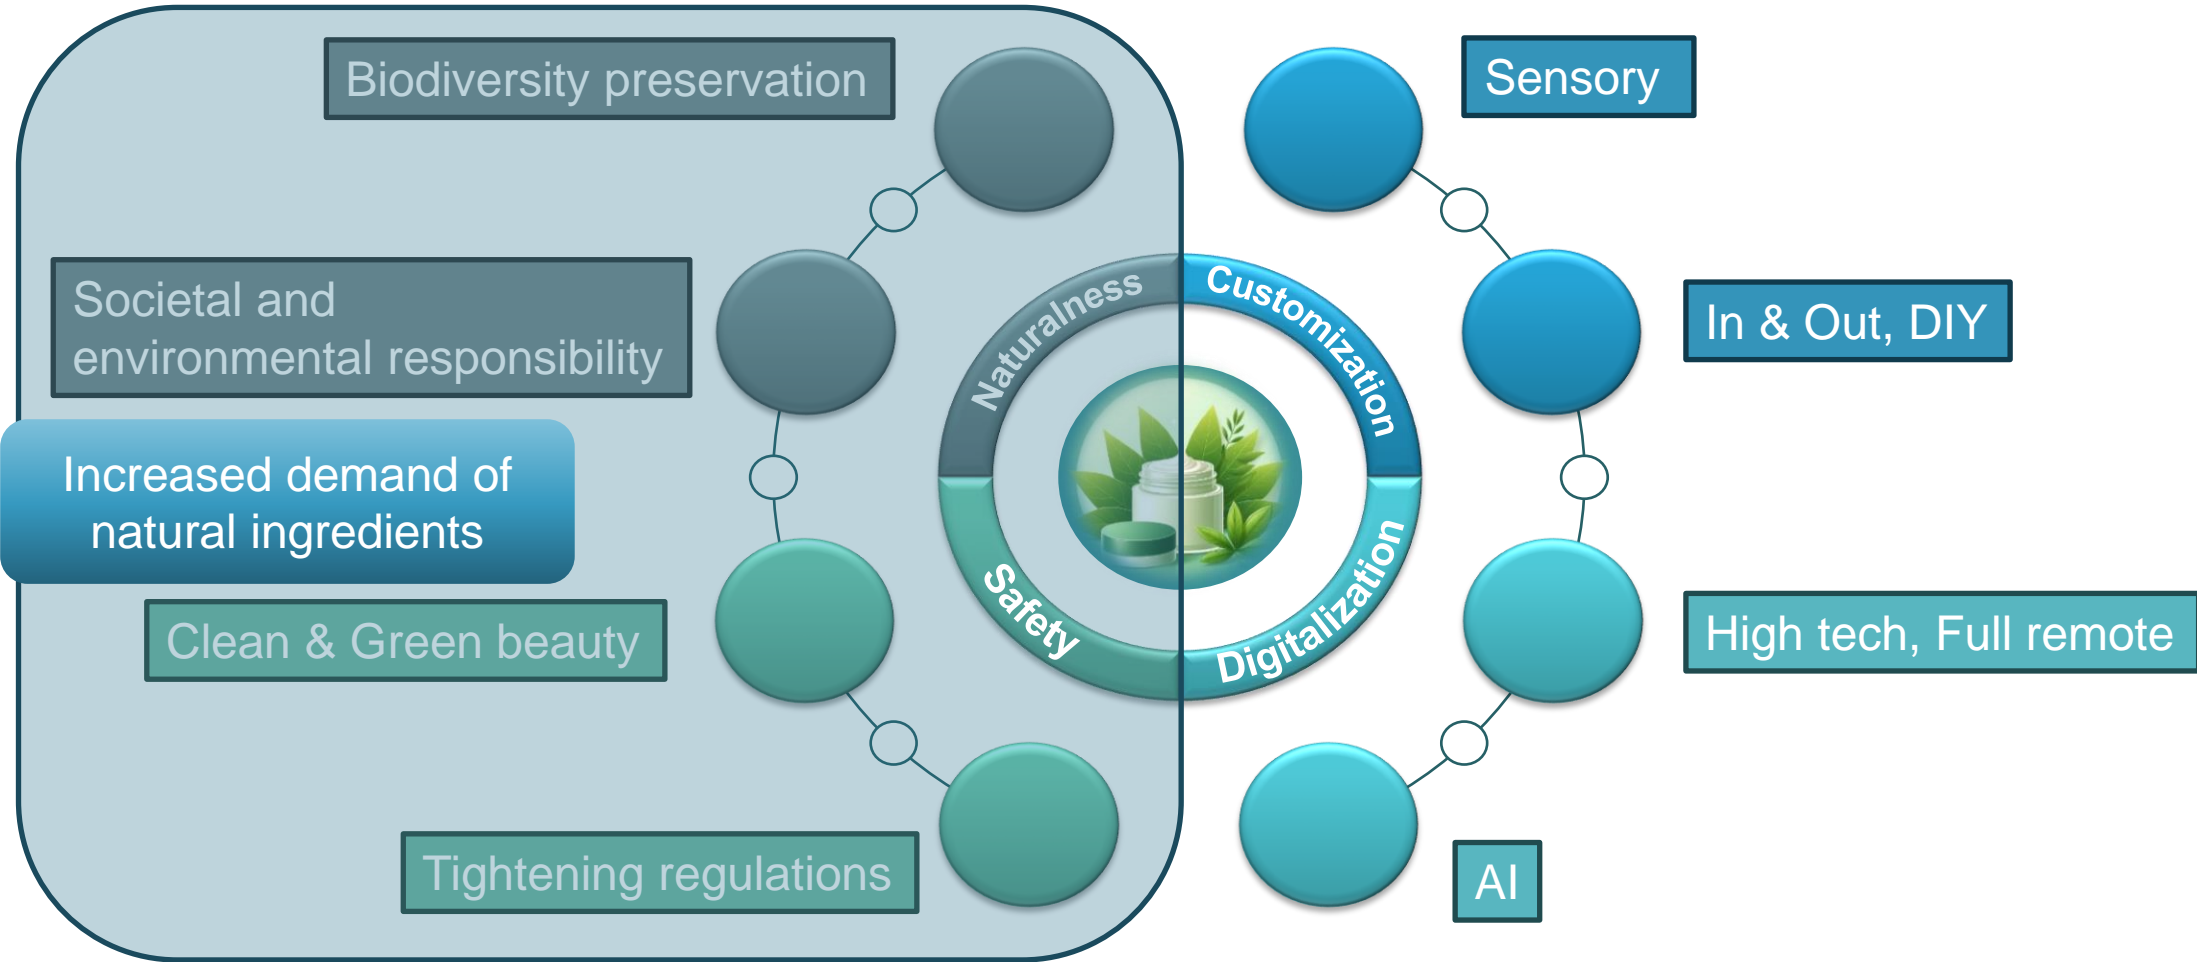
Biodiversity preservation

Societal and environmental responsibility

Increased demand of natural ingredients

Clean & Green beauty

Tightening regulations

Naturalness

Customization

Safety

Digitalization

Sensory

In & Out, DIY

High tech, Full remote

AI